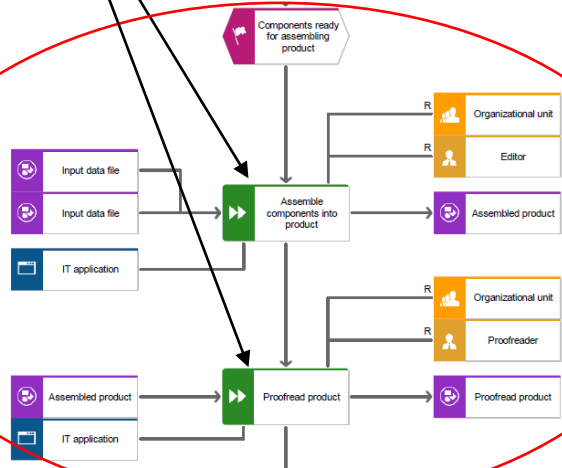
Components ready for assembling product

R

Organizational unit

R

Editor

Input data file

Input data file

Assemble components into product

Assembled product

IT application

R

Organizational unit

R

Proofreader

Assembled product

Proofread product

Proofread product

IT application